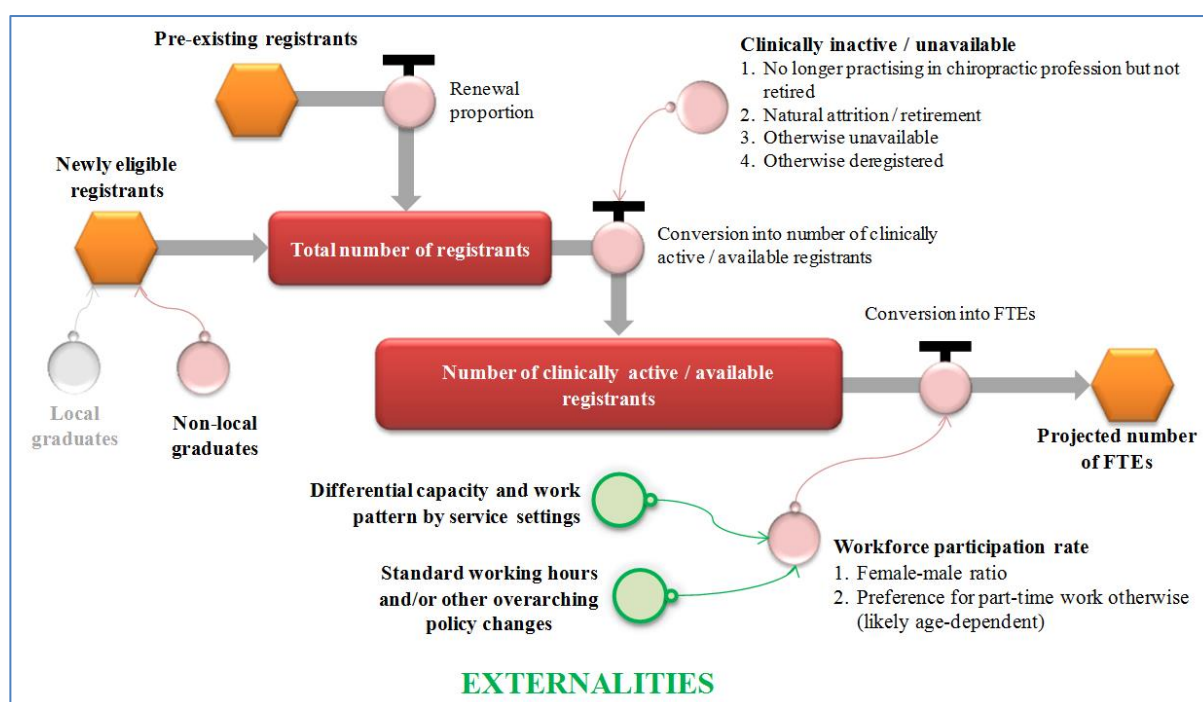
Pre-existing registrants

Renewal proportion

Clinically inactive / unavailable
1. No longer practising in chiropractic profession but not retired
2. Natural attrition / retirement
3. Otherwise unavailable
4. Otherwise deregistered

Newly eligible registrants

Total number of registrants

Conversion into number of clinically active / available registrants

Conversion into FTEs

Number of clinically active / available registrants

Local graduates

Non-local graduates

Projected number of FTEs

Differential capacity and work pattern by service settings

Standard working hours and/or other overarching policy changes

Workforce participation rate
1. Female-male ratio
2. Preference for part-time work otherwise (likely age-dependent)

EXTERNALITIES